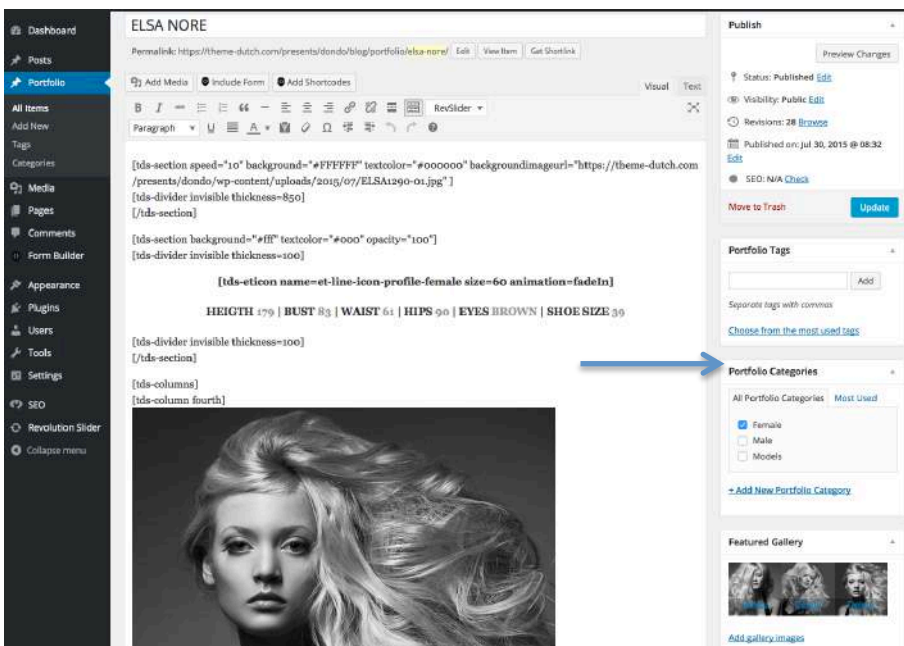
Dashboard
Posts
Portfolio
All Items
Add New
Tags
Categories
Media
Pages
Comments
Form Builder
Appearance
Plugins
Users
Tools
Settings
SEO
Revolution Slider
Collapse menu

ELSA NORE

Permalink: https://theme-dutch.com/presents/dondo/blog/portfolio/elsa-nore/ Edit View Item Get Shortlink

Add Media Include Form Add Shortcodes

Visual Text

RevSlider

Paragraph

[tds-section speed="10" background="#FFFFFF" textcolor="#000000" backgroundimageurl="https://theme-dutch.com/presents/dondo/wp-content/uploads/2015/07/ELSA1290-01.jpg" ]
[tds-divider invisible thickness=850]
[/tds-section]

[tds-section background="#fff" textcolor="#000" opacity="100"]
[tds-divider invisible thickness=100]

[tds-eticon name=et-line-icon-profile-female size=60 animation=fadeIn]

HEIGTH 179 | BUST 83 | WAIST 61 | HIPS 90 | EYES BROWN | SHOE SIZE 39

[tds-divider invisible thickness=100]
[/tds-section]

[tds-columns]
[tds-column fourth]

Publish

Preview Changes

Status: Published Edit

Visibility: Public Edit

Revisions: 28 Browse

Published on: Jul 30, 2015 @ 08:32 Edit

SEO: N/A Check

Move to Trash

Update

Portfolio Tags

Add

Separate tags with commas

Choose from the most used tags

Portfolio Categories

All Portfolio Categories Most Used

Female
Male
Models

+ Add New Portfolio Category

Featured Gallery

Add gallery images